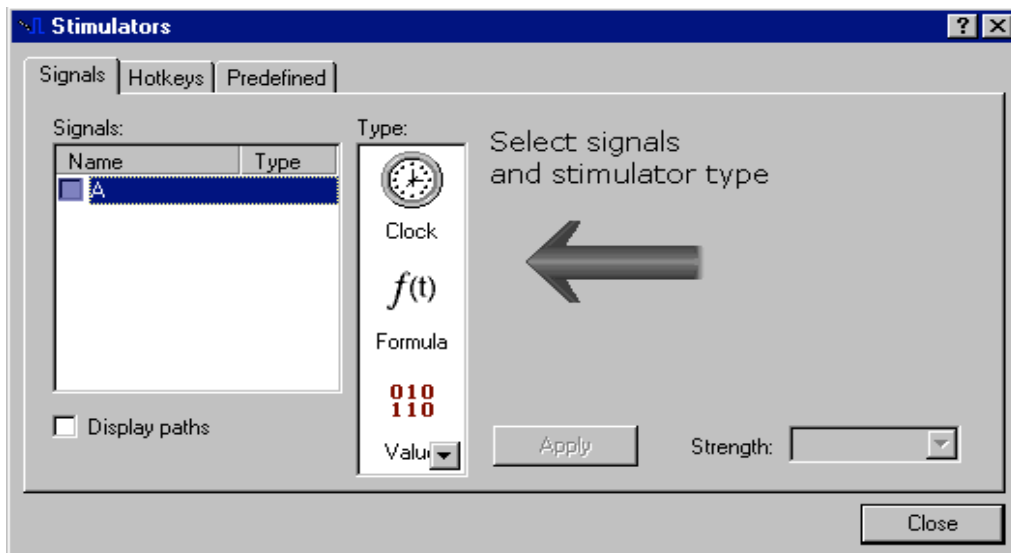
Stimulators

? X

Signals | Hotkeys | Predefined

Signals:

| Name | Type |
|---|---|
| A | |

Display paths

Type:

Clock

$f(t)$

Formula

010
110

Valu

Select signals and stimulator type

Apply

Strength:

Close